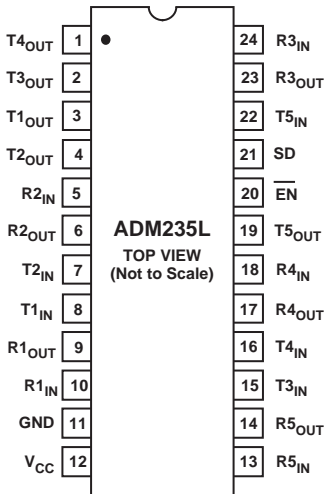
$T4_{OUT}$ 1
$T3_{OUT}$ 2
$T1_{OUT}$ 3
$T2_{OUT}$ 4
$R2_{IN}$ 5
$R2_{OUT}$ 6
$T2_{IN}$ 7
$T1_{IN}$ 8
$R1_{OUT}$ 9
$R1_{IN}$ 10
GND 11
$V_{CC}$ 12

ADM235L
TOP VIEW
(Not to Scale)

24 $R3_{IN}$
23 $R3_{OUT}$
22 $T5_{IN}$
21 SD
20 $\overline{EN}$
19 $T5_{OUT}$
18 $R4_{IN}$
17 $R4_{OUT}$
16 $T4_{IN}$
15 $T3_{IN}$
14 $R5_{OUT}$
13 $R5_{IN}$